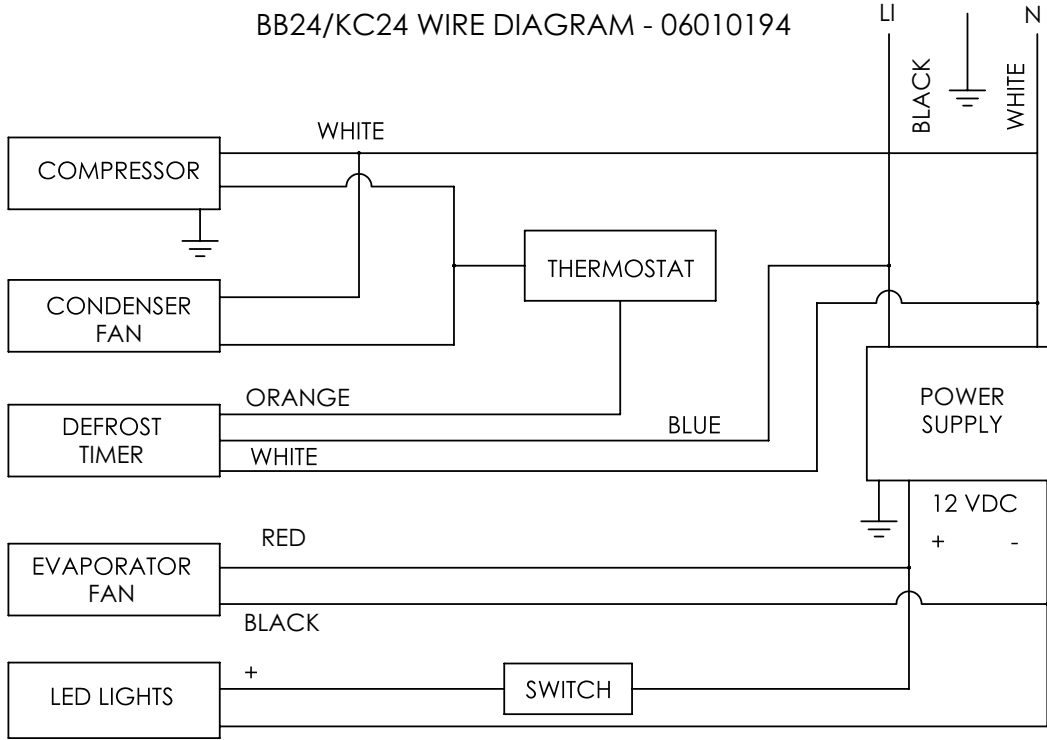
BB24/KC24 WIRE DIAGRAM - 06010194

LI

N

BLACK

WHITE

WHITE

COMPRESSOR

CONDENSER FAN

THERMOSTAT

ORANGE

DEFROST TIMER

BLUE

WHITE

POWER SUPPLY

12 VDC

+

-

RED

EVAPORATOR FAN

BLACK

+

LED LIGHTS

SWITCH